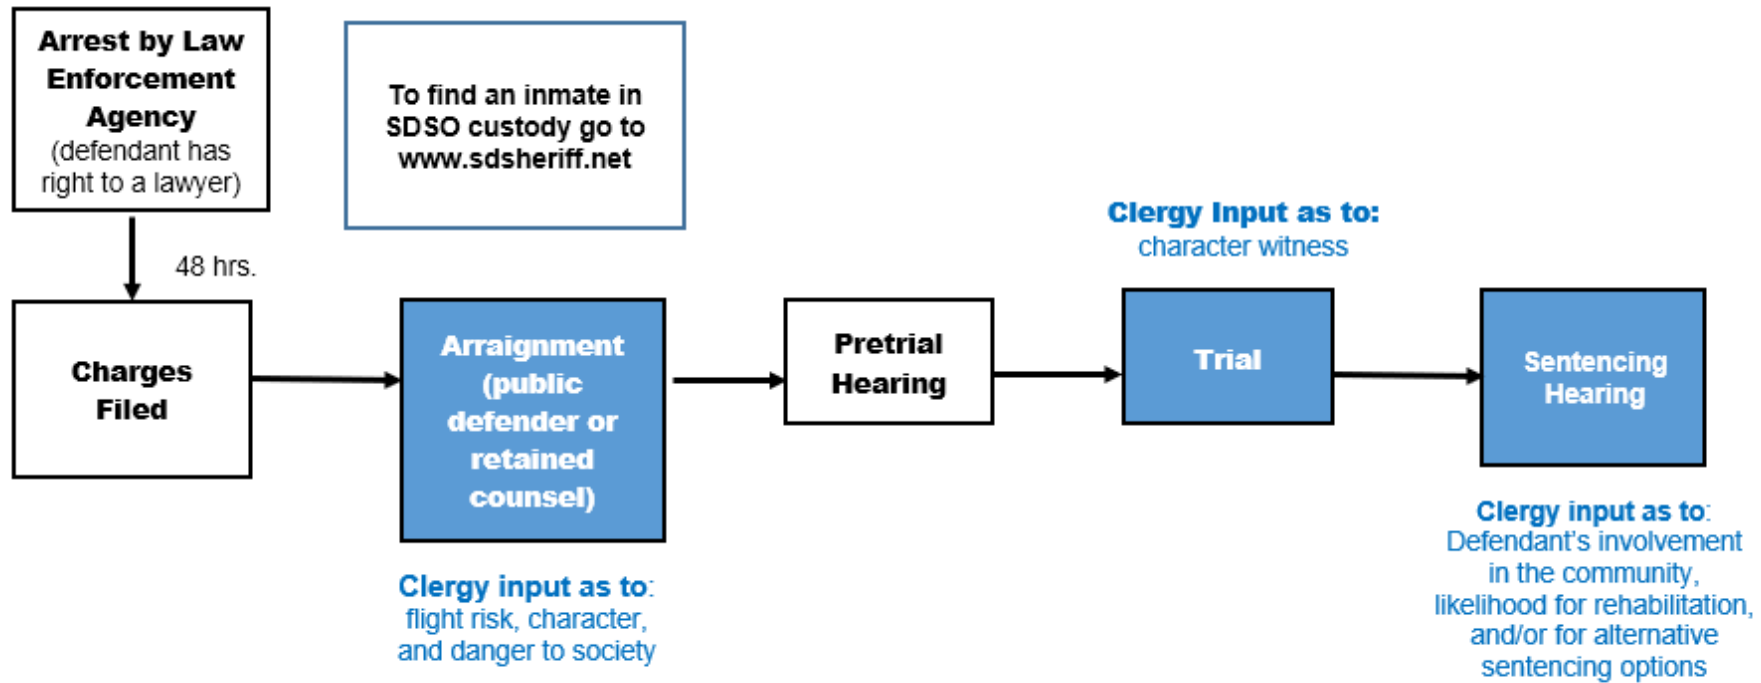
Arrest by Law Enforcement Agency (defendant has right to a lawyer)

To find an inmate in SDSO custody go to www.sdsheriff.net

48 hrs.

Charges Filed

Arraignment (public defender or retained counsel)

Clergy input as to: flight risk, character, and danger to society

Pretrial Hearing

Clergy Input as to: character witness

Trial

Sentencing Hearing

Clergy input as to: Defendant's involvement in the community, likelihood for rehabilitation, and/or for alternative sentencing options